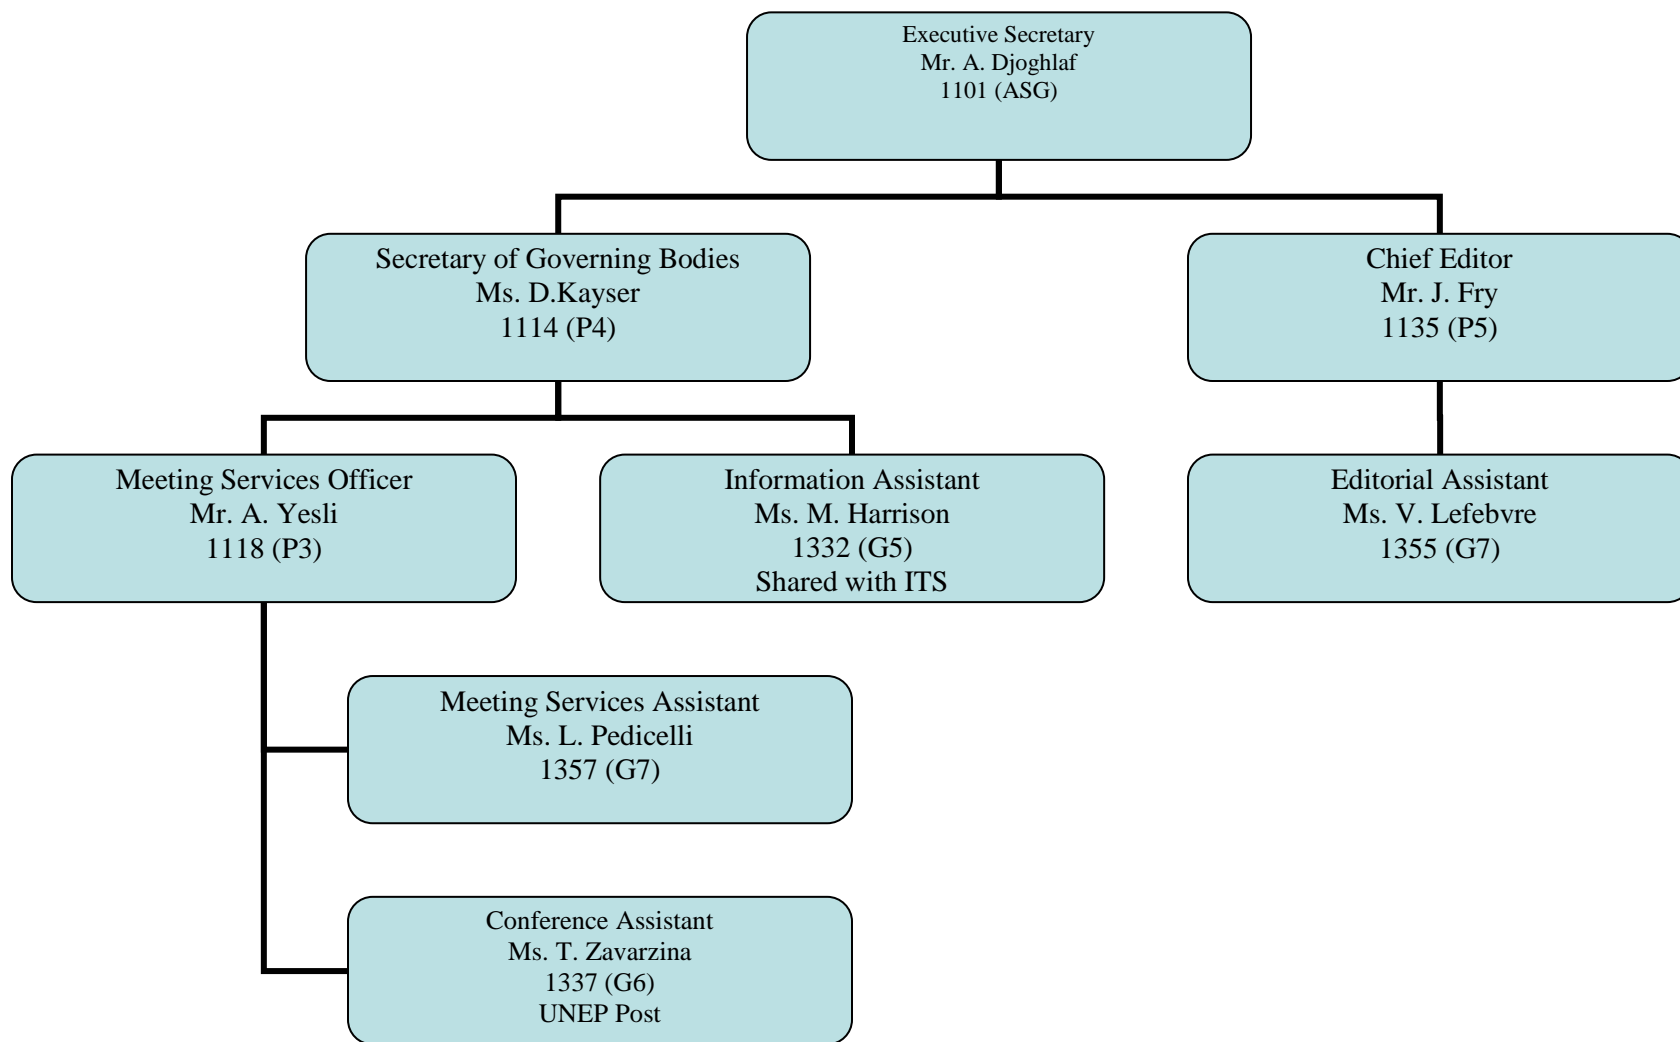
Executive Secretary
Mr. A. Djoghlaf
1101 (ASG)

Secretary of Governing Bodies
Ms. D.Kayser
1114 (P4)

Chief Editor
Mr. J. Fry
1135 (P5)

Meeting Services Officer
Mr. A. Yesli
1118 (P3)

Information Assistant
Ms. M. Harrison
1332 (G5)
Shared with ITS

Editorial Assistant
Ms. V. Lefebvre
1355 (G7)

Meeting Services Assistant
Ms. L. Pedicelli
1357 (G7)

Conference Assistant
Ms. T. Zavarzina
1337 (G6)
UNEP Post